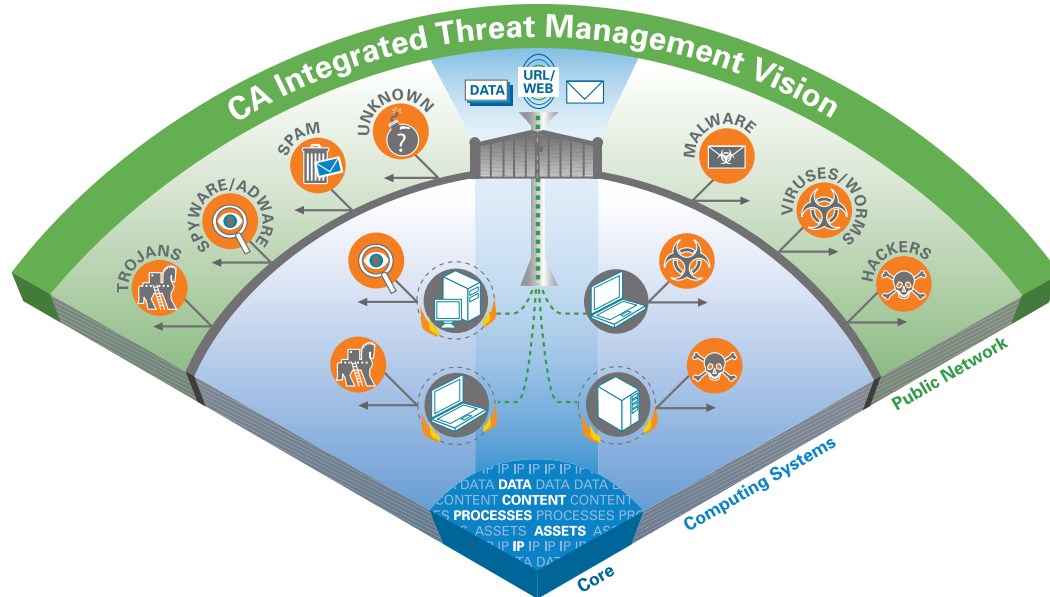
CA Integrated Threat Management Vision

DATA
URL/WEB

UNKNOWN
SPAM
SPYWARE/ADWARE
TROJANS
MALWARE
VIRUSES/WORMS
HACKERS

IP IP IP IP IP IP
DATA DATA DATA D
CONTENT CONTENT CONTENT
PROCESSES PROCESSES PRO
ASSETS ASSETS ASS
IP IP IP IP IP

Core
Computing Systems
Public Network